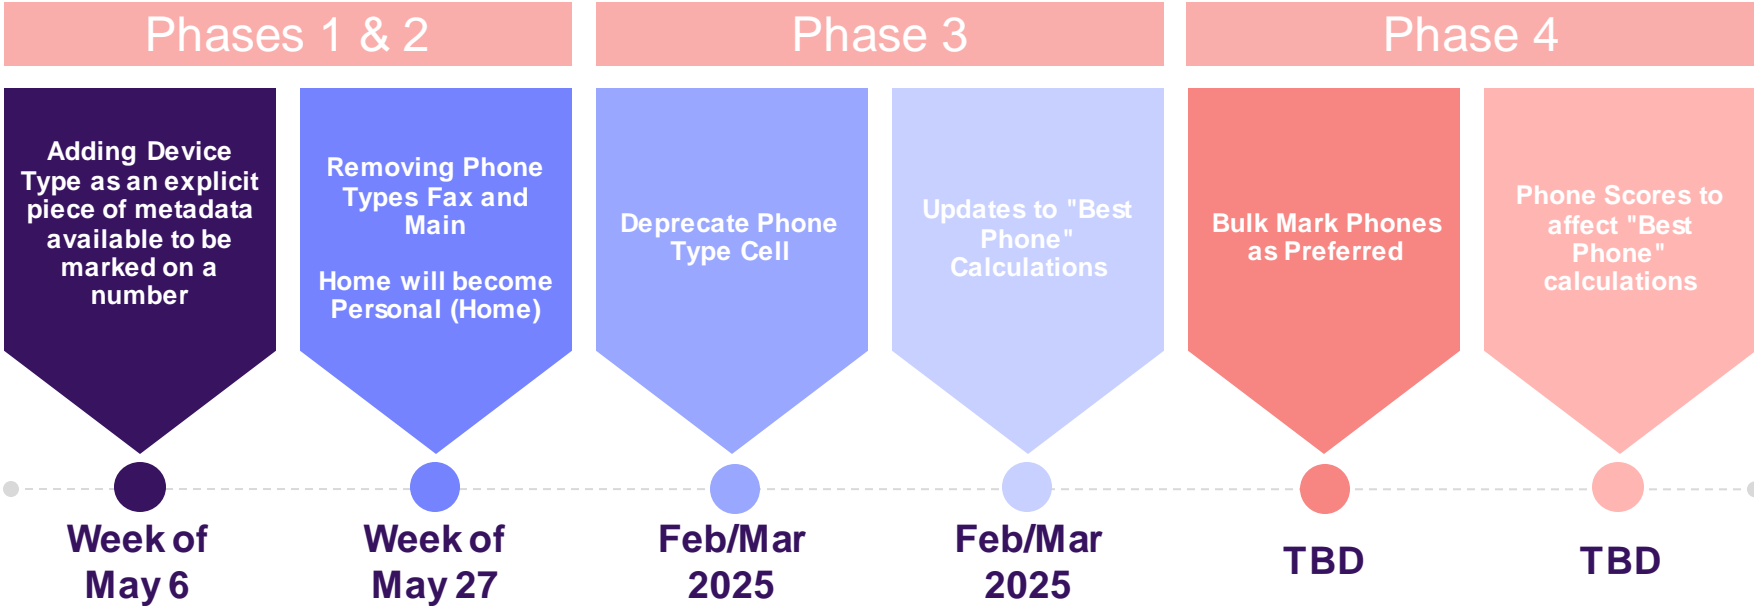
Phases 1 & 2

Phase 3

Phase 4

Adding Device Type as an explicit piece of metadata available to be marked on a number

Removing Phone Types Fax and Main

Home will become Personal (Home)

Deprecate Phone Type Cell

Updates to "Best Phone" Calculations

Bulk Mark Phones as Preferred

Phone Scores to affect "Best Phone" calculations

Week of May 6

Week of May 27

Feb/Mar 2025

Feb/Mar 2025

TBD

TBD